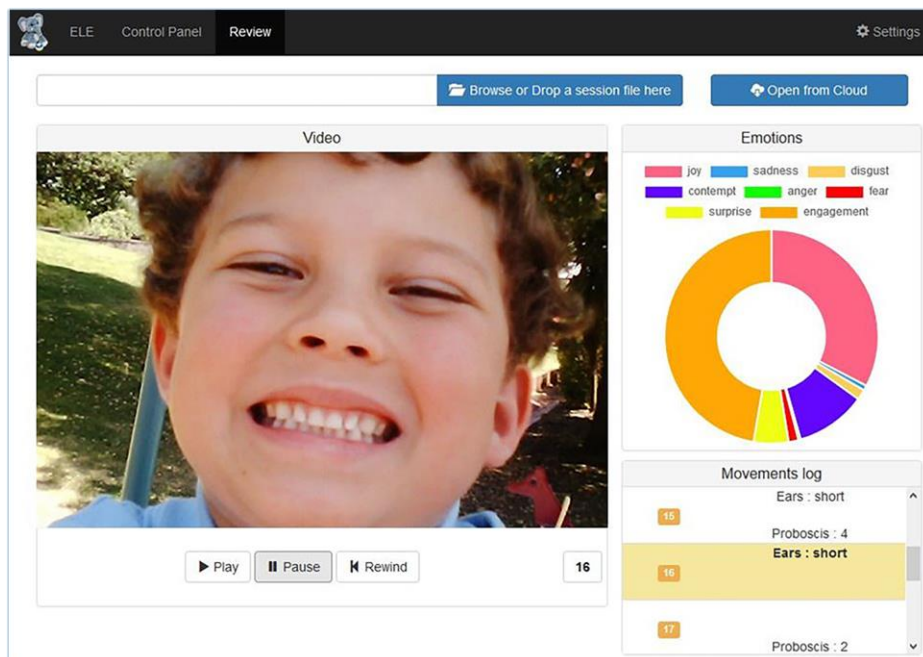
ELE Control Panel Review

Settings

Browse or Drop a session file here

Open from Cloud

Video

Play Pause Rewind

16

Emotions

joy sadness disgust
contempt anger fear
surprise engagement

Movements log

Ears : short
15
Proboscis : 4
Ears : short
16
17
Proboscis : 2